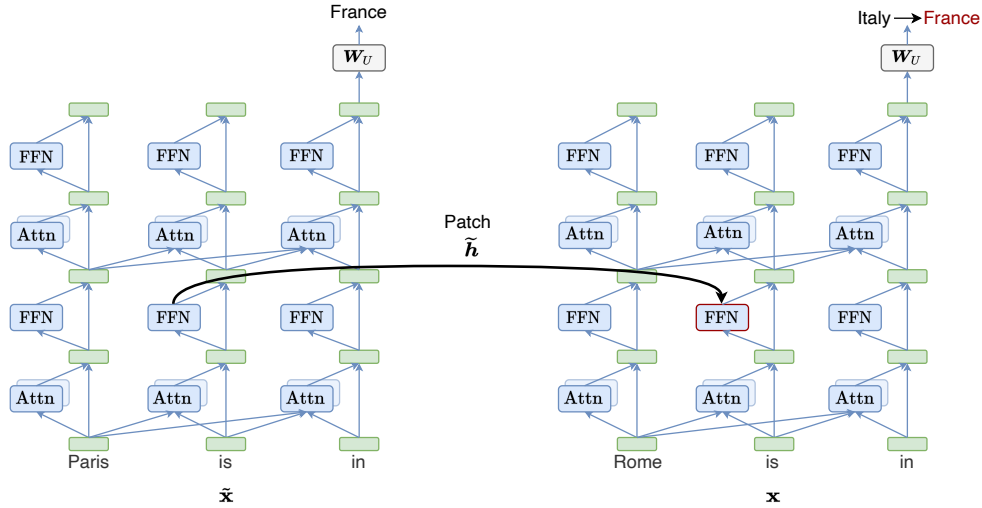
France

$\boldsymbol{W}_U$

FFN FFN FFN

Attn Attn Attn

FFN FFN FFN

Attn Attn Attn

Paris is in

$\tilde{\mathbf{x}}$

Patch
$\tilde{\boldsymbol{h}}$

Italy → France

$\boldsymbol{W}_U$

FFN FFN FFN

Attn Attn Attn

FFN FFN FFN

Attn Attn Attn

Rome is in

$\mathbf{x}$